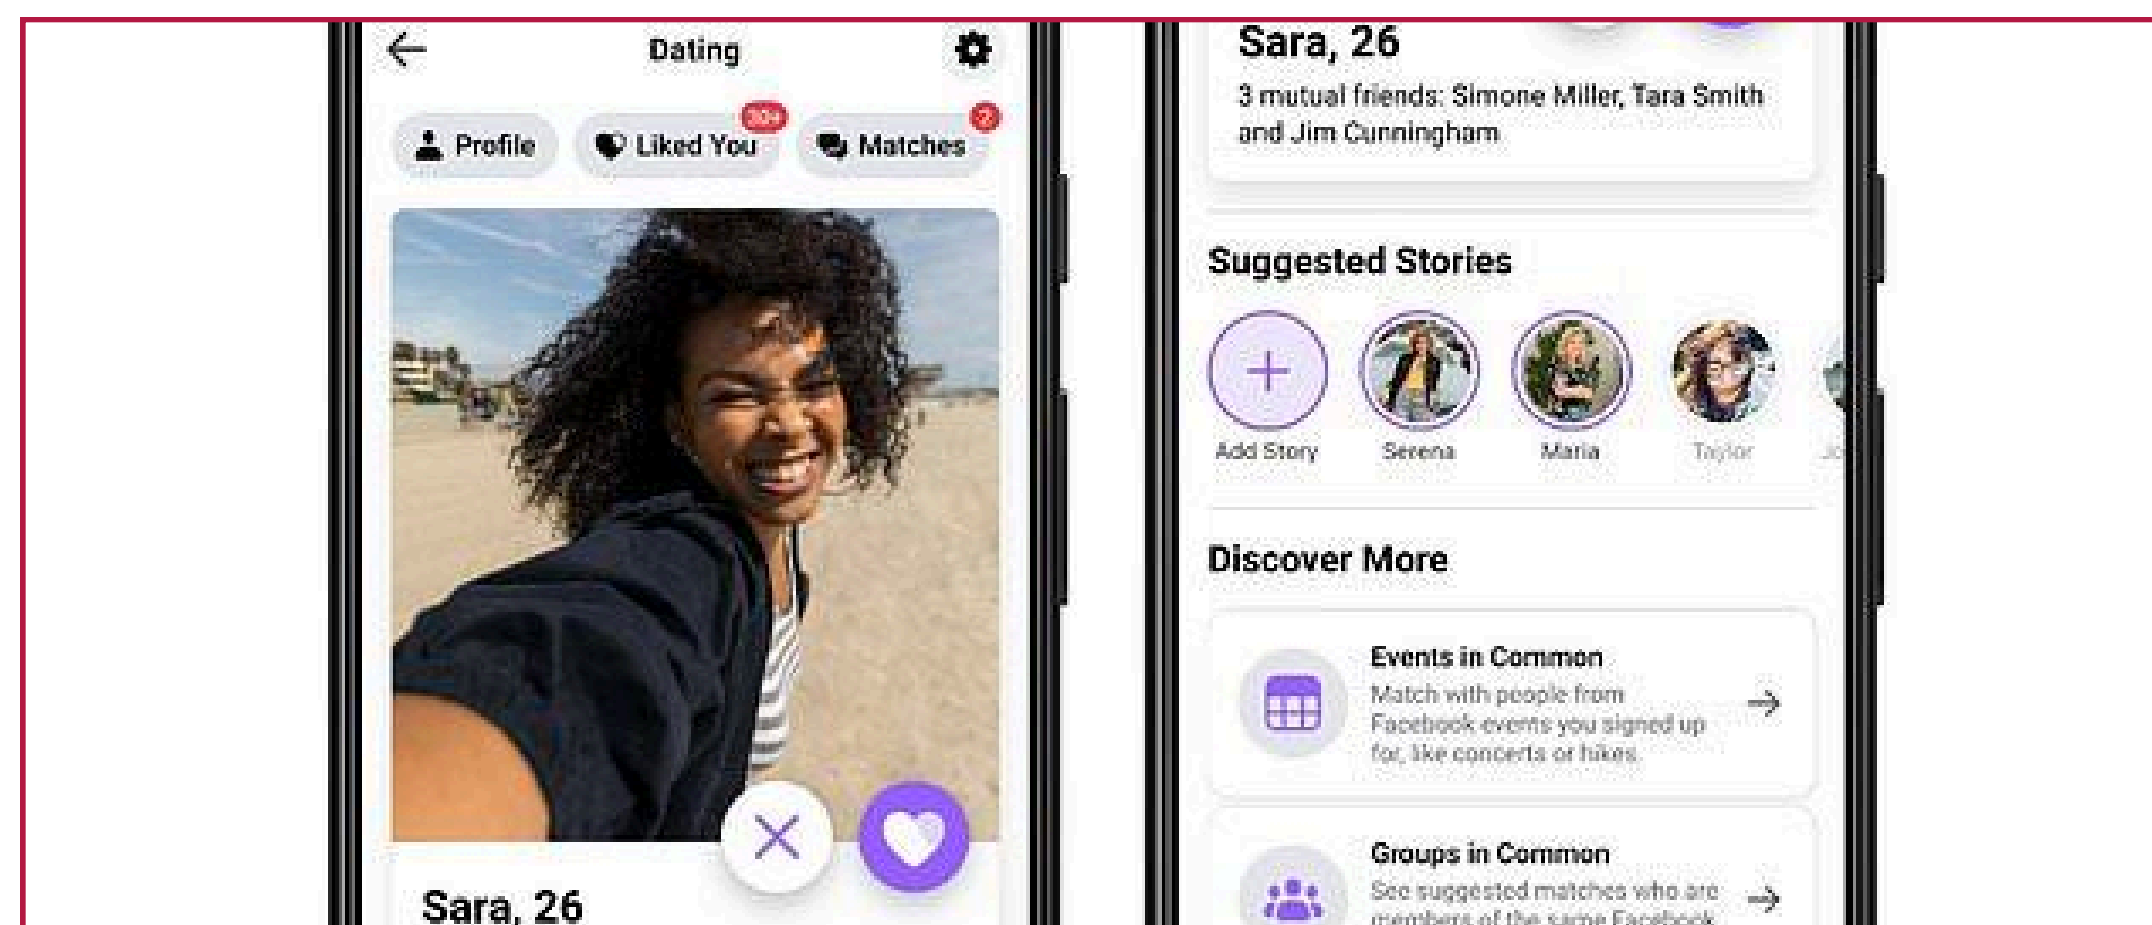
Dating

Profile

Liked You 99+

Matches 2

Sara, 26

Sara, 26

3 mutual friends: Simone Miller, Tara Smith and Jim Cunningham

Suggested Stories

Add Story

Serena

Maria

Taylor

Jo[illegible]

Discover More

Events in Common

Match with people from Facebook events you signed up for, like concerts or hikes.

Groups in Common

See suggested matches who are members of the same Facebook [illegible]